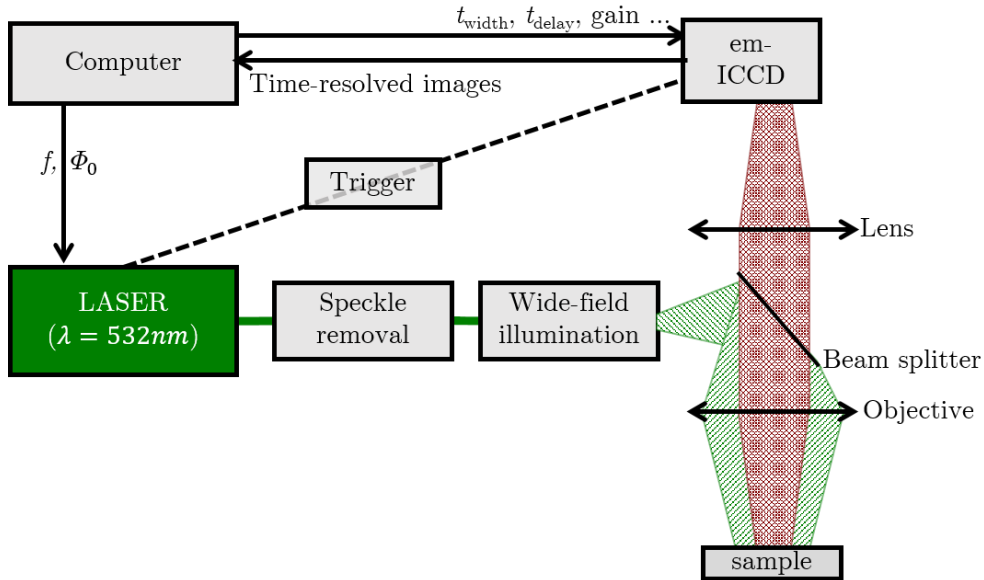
$t_{\text{width}}$, $t_{\text{delay}}$, gain ...

Computer

em-ICCD

Time-resolved images

$f$, $\Phi_0$

Trigger

Lens

LASER ($\lambda = 532nm$)

Speckle removal

Wide-field illumination

Beam splitter

Objective

sample